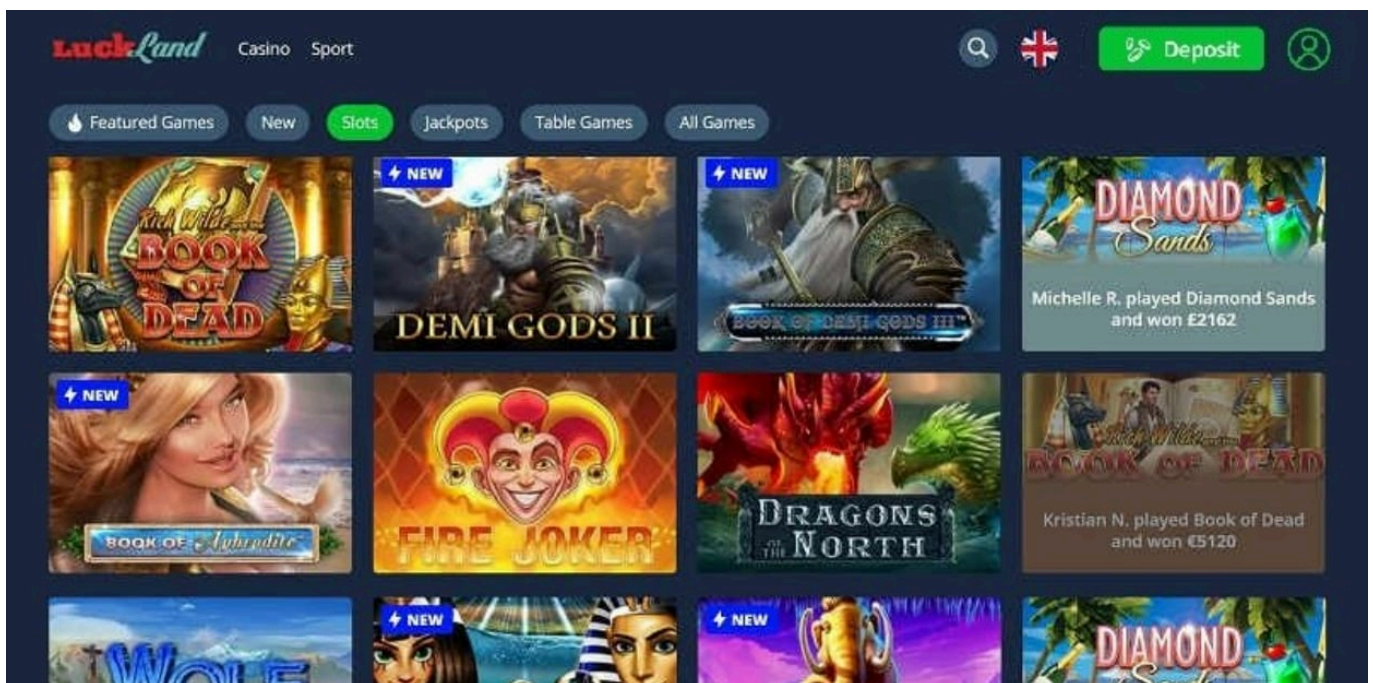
LuckLand Casino Sport

Deposit

Featured Games New Slots Jackpots Table Games All Games

Rich Wilde and the BOOK OF DEAD

NEW
DEMI GODS II

NEW
BOOK OF DEMI GODS III

DIAMOND Sands
Michelle R. played Diamond Sands and won £2162

NEW
BOOK OF Aphrodite

FIRE JOKER

DRAGONS OF THE NORTH

Rich Wilde and the BOOK OF DEAD
Kristian N. played Book of Dead and won €5120

WOLF

NEW

NEW

DIAMOND Sands